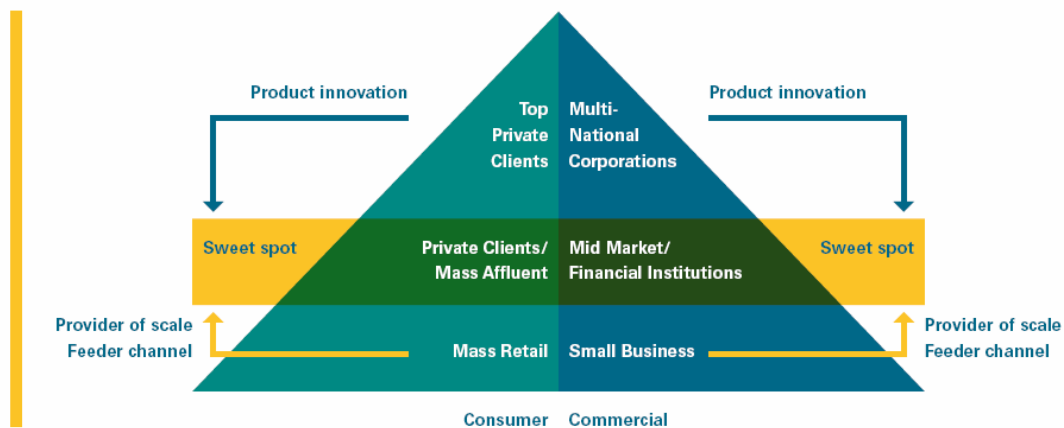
Product innovation

Top Private Clients

Multi-National Corporations

Product innovation

Sweet spot

Private Clients/ Mass Affluent

Mid Market/ Financial Institutions

Sweet spot

Provider of scale Feeder channel

Mass Retail

Small Business

Provider of scale Feeder channel

Consumer

Commercial